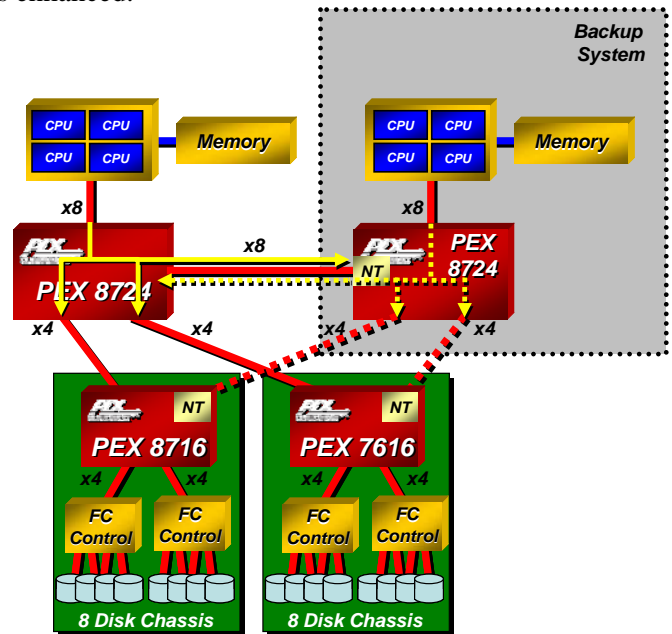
s enhanced.

Backup System

CPU CPU CPU CPU

Memory

CPU CPU CPU CPU

Memory

x8

x8

x8

PEX 8724

NT

PEX 8724

x4

x4

x4

x4

NT

PEX 8716

NT

PEX 7616

x4 x4

x4 x4

FC Control

FC Control

FC Control

FC Control

8 Disk Chassis

8 Disk Chassis